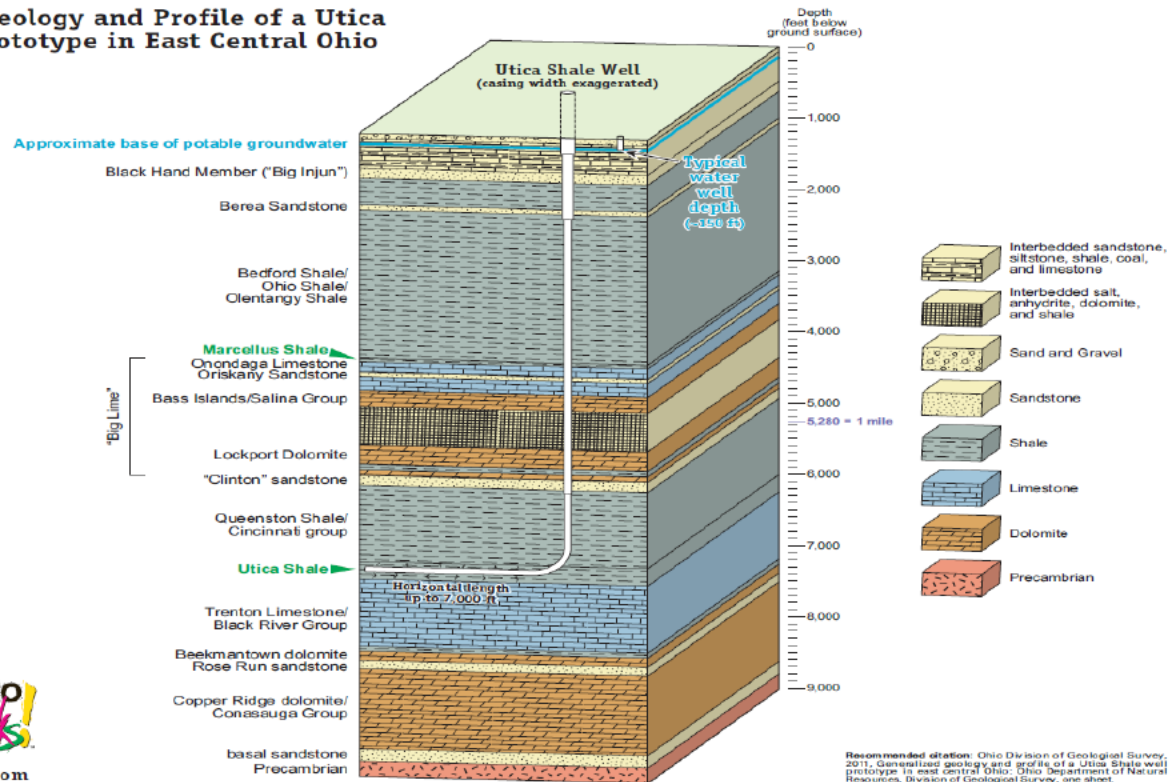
eology and Profile of a Utica
ototype in East Central Ohio

Depth (feet below ground surface)

Utica Shale Well
(casing width exaggerated)

Approximate base of potable groundwater
Black Hand Member ("Big Injun")
Berea Sandstone
Bedford Shale/ Ohio Shale/ Olentangy Shale
Marcellus Shale
Onondaga Limestone
Oriskany Sandstone
Bass Islands/Salina Group
"Big Lime"
Lockport Dolomite
"Clinton" sandstone
Queenston Shale/ Cincinnati group
Utica Shale
Trenton Limestone/ Black River Group
Beekmantown dolomite
Rose Run sandstone
Copper Ridge dolomite/ Conasauga Group
basal sandstone
Precambrian

Typical water well depth (~150 ft)

Horizontal length up to 7,000 ft

0
1,000
2,000
3,000
4,000
5,000
5,280 = 1 mile
6,000
7,000
8,000
9,000

Interbedded sandstone, siltstone, shale, coal, and limestone
Interbedded salt, anhydrite, dolomite, and shale
Sand and Gravel
Sandstone
Shale
Limestone
Dolomite
Precambrian

Recommended citation: Ohio Division of Geological Survey, 2011, Generalized geology and profile of a Utica Shale well prototype in east central Ohio: Ohio Department of Natural Resources, Division of Geological Survey, one sheet.

om